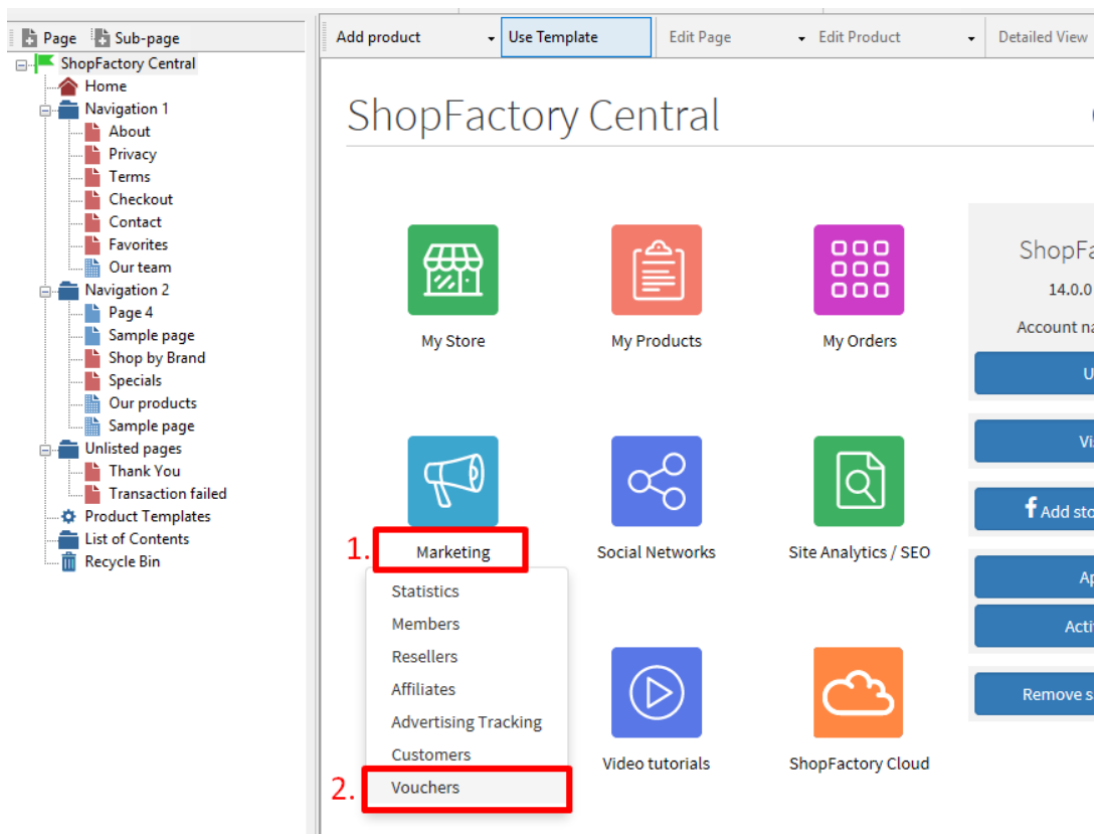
Page Sub-page
ShopFactory Central
Home
Navigation 1
About
Privacy
Terms
Checkout
Contact
Favorites
Our team
Navigation 2
Page 4
Sample page
Shop by Brand
Specials
Our products
Sample page
Unlisted pages
Thank You
Transaction failed
Product Templates
List of Contents
Recycle Bin

Add product
Use Template
Edit Page
Edit Product
Detailed View

ShopFactory Central

My Store
My Products
My Orders

ShopFa
14.0.0
Account na
U
Vi
Add sto
Ap
Acti
Remove s

1. Marketing
Social Networks
Site Analytics / SEO

Statistics
Members
Resellers
Affiliates
Advertising Tracking
Customers
2. Vouchers

Video tutorials
ShopFactory Cloud